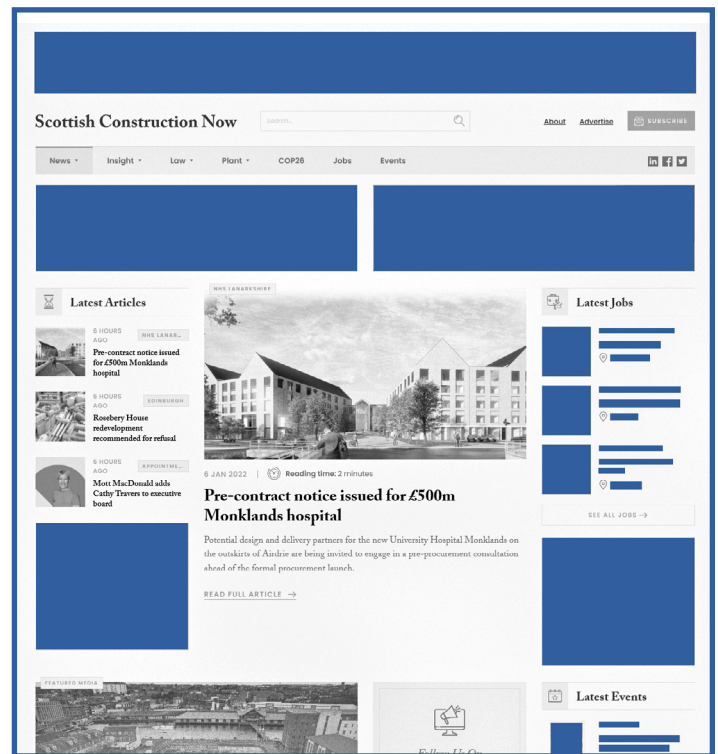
Scottish Construction Now

search...

About Advertise SUBSCRIBE

News Insight Law Plant COP26 Jobs Events

Latest Articles

5 HOURS AGO NHS LANAR...
Pre-contract notice issued for £500m Monklands hospital

5 HOURS AGO EDINBURGH
Rosebery House redevelopment recommended for refusal

5 HOURS AGO APPOINTME...
Mott MacDonald adds Cathy Travers to executive board

NHS LANARKSHIRE

6 JAN 2022 | Reading time: 2 minutes

Pre-contract notice issued for £500m Monklands hospital

Potential design and delivery partners for the new University Hospital Monklands on the outskirts of Airdrie are being invited to engage in a pre-procurement consultation ahead of the formal procurement launch.

READ FULL ARTICLE →

Latest Jobs

SEE ALL JOBS →

FEATURED MEDIA

Follow Us On

Latest Events